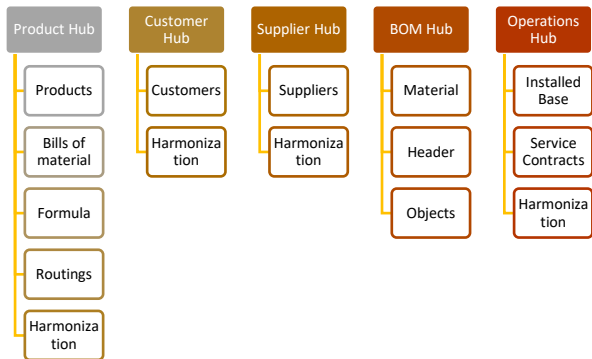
Product Hub

Products

Bills of material

Formula

Routings

Harmoniza tion

Customer Hub

Customers

Harmoniza tion

Supplier Hub

Suppliers

Harmoniza tion

BOM Hub

Material

Header

Objects

Operations Hub

Installed Base

Service Contracts

Harmoniza tion